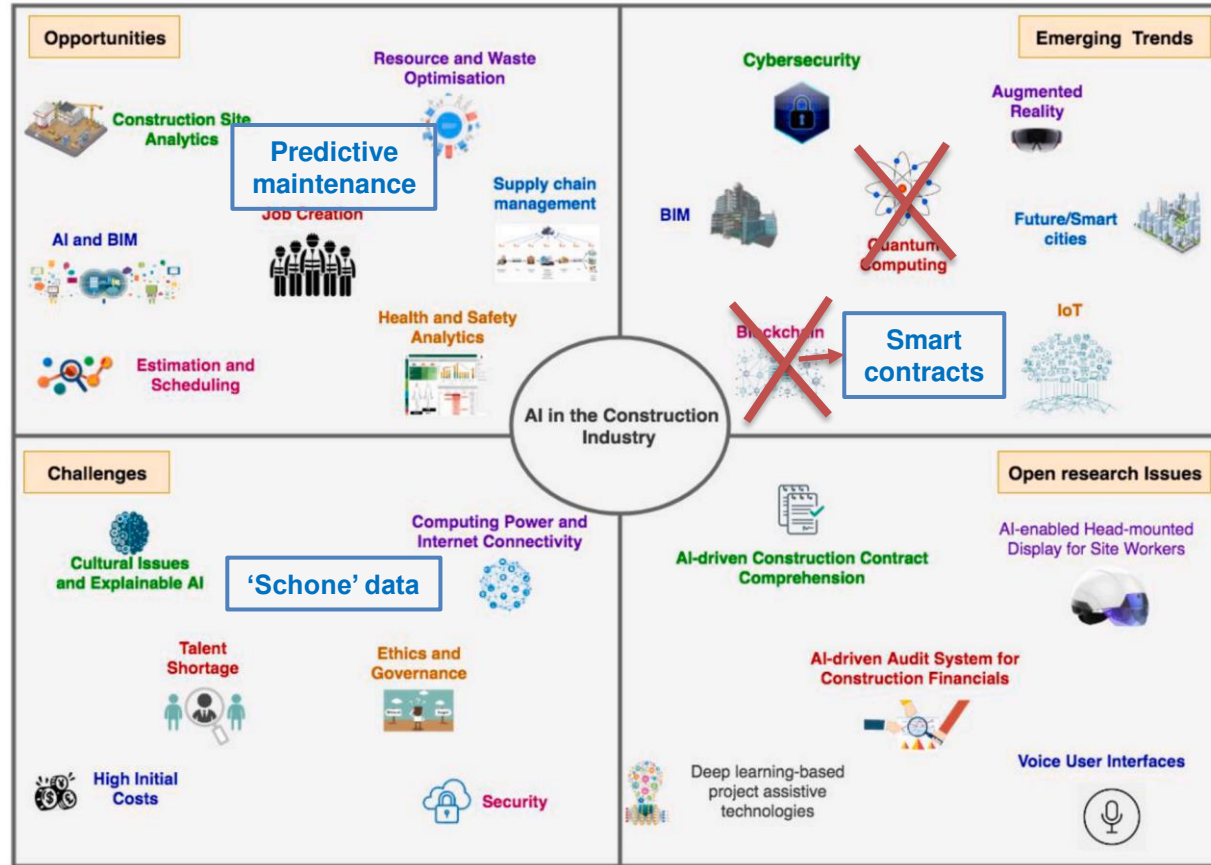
Opportunities

Resource and Waste Optimisation

Construction Site Analytics

Predictive maintenance

Job Creation

Supply chain management

AI and BIM

Health and Safety Analytics

Estimation and Scheduling

Emerging Trends

Cybersecurity

Augmented Reality

BIM

Quantum Computing

Future/Smart cities

Blockchain

Smart contracts

IoT

AI in the Construction Industry

Challenges

Computing Power and Internet Connectivity

Cultural Issues and Explainable AI

'Schone' data

Talent Shortage

Ethics and Governance

High Initial Costs

Security

Open research Issues

AI-driven Construction Contract Comprehension

AI-enabled Head-mounted Display for Site Workers

AI-driven Audit System for Construction Financials

Deep learning-based project assistive technologies

Voice User Interfaces